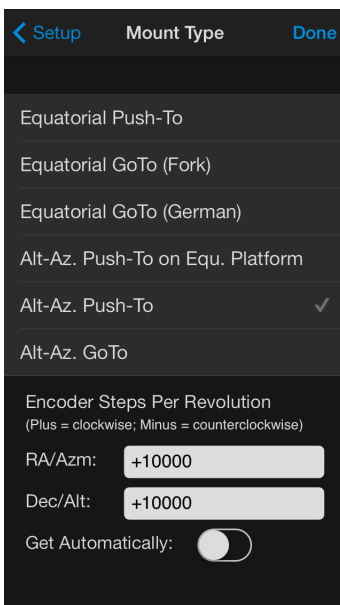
< Setup
Mount Type
Done

Equatorial Push-To
Equatorial GoTo (Fork)
Equatorial GoTo (German)
Alt-Az. Push-To on Equ. Platform
Alt-Az. Push-To ✓
Alt-Az. GoTo

Encoder Steps Per Revolution
(Plus = clockwise; Minus = counterclockwise)
RA/Azm: +10000
Dec/Alt: +10000
Get Automatically: